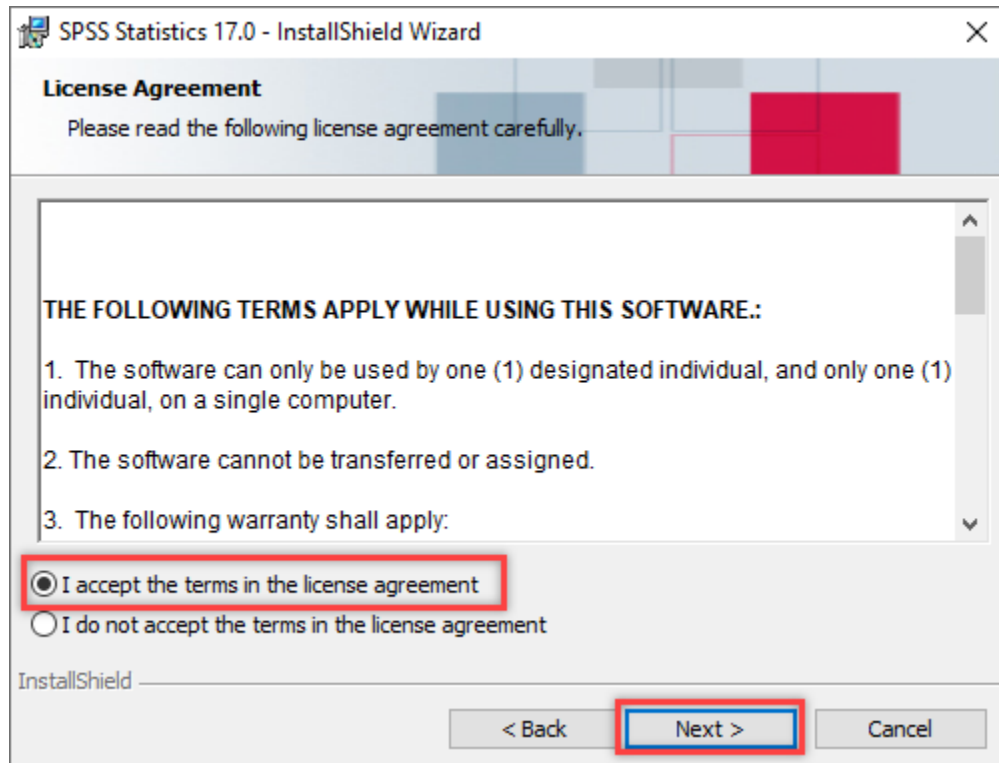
SPSS Statistics 17.0 - InstallShield Wizard

License Agreement

Please read the following license agreement carefully.

THE FOLLOWING TERMS APPLY WHILE USING THIS SOFTWARE.:

1. The software can only be used by one (1) designated individual, and only one (1) individual, on a single computer.

2. The software cannot be transferred or assigned.

3. The following warranty shall apply:

I accept the terms in the license agreement

I do not accept the terms in the license agreement

InstallShield

< Back

Next >

Cancel